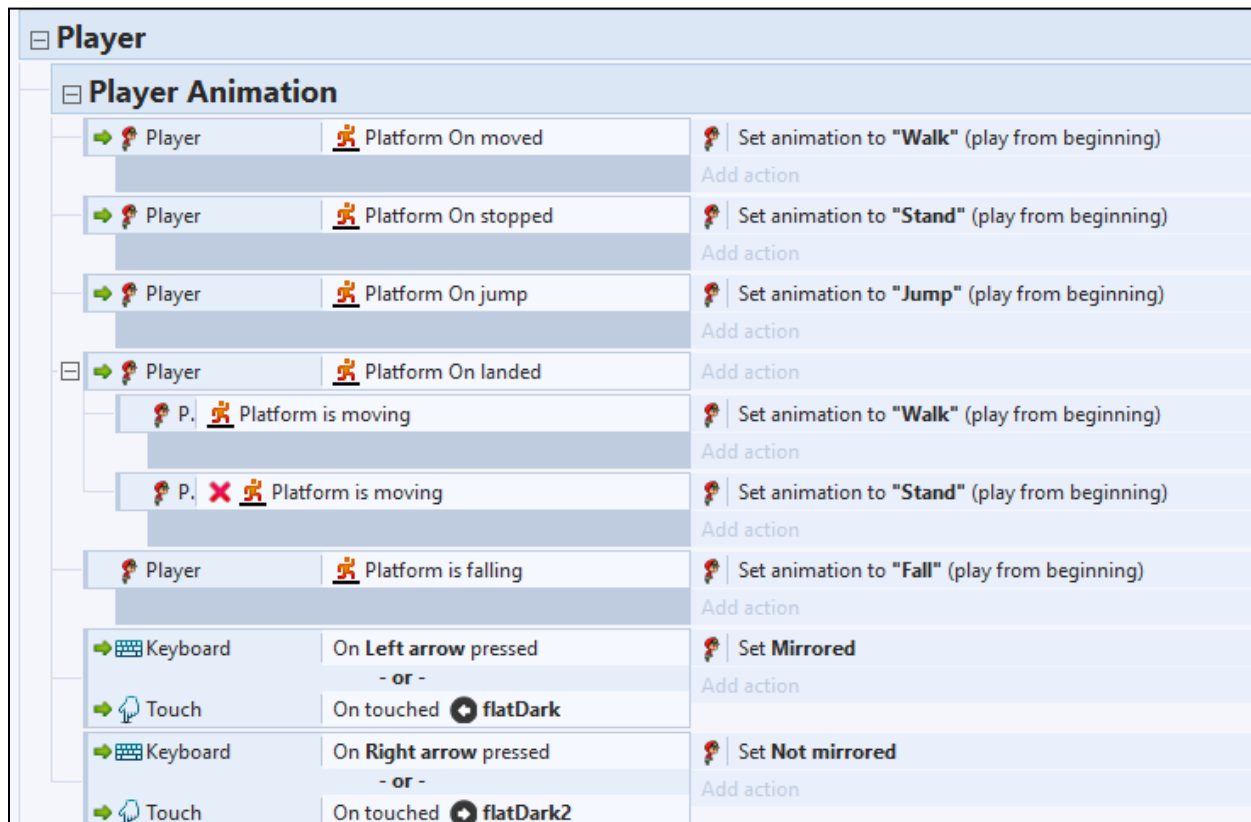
Player

Player Animation

| | | |
|---|---|---|
| Player | Platform On moved | Set animation to "Walk" (play from beginning) |
| | | Add action |
| Player | Platform On stopped | Set animation to "Stand" (play from beginning) |
| | | Add action |
| Player | Platform On jump | Set animation to "Jump" (play from beginning) |
| | | Add action |
| Player | Platform On landed | Add action |
| P. | Platform is moving | Set animation to "Walk" (play from beginning) |
| | | Add action |
| P. | Platform is moving | Set animation to "Stand" (play from beginning) |
| | | Add action |
| Player | Platform is falling | Set animation to "Fall" (play from beginning) |
| | | Add action |
| Keyboard | On Left arrow pressed | Set Mirrored |
| | - or - | Add action |
| Touch | On touched flatDark | |
| Keyboard | On Right arrow pressed | Set Not mirrored |
| | - or - | Add action |
| Touch | On touched flatDark2 | |